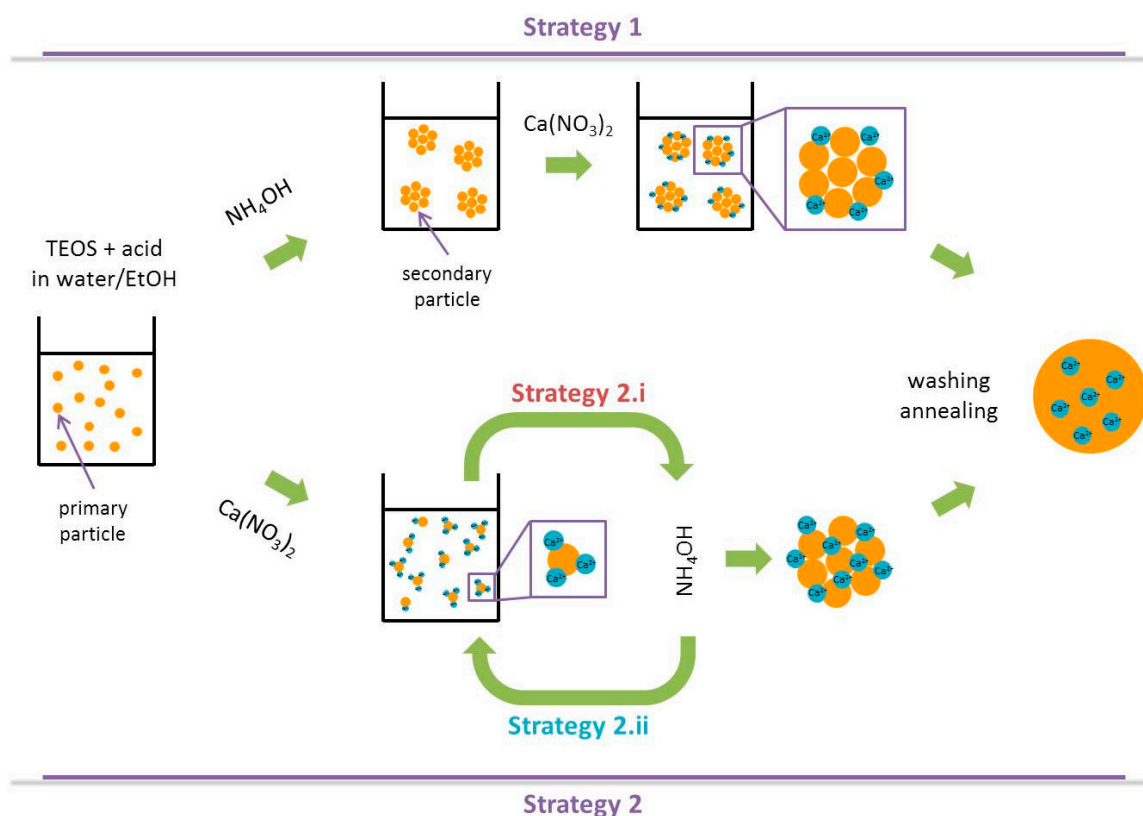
Strategy 1

TEOS + acid in water/EtOH

primary particle

$NH_4OH$

secondary particle

$Ca(NO_3)_2$

Ca²⁺ Ca²⁺ Ca²⁺ Ca²⁺ Ca²⁺

washing annealing

Ca²⁺ Ca²⁺ Ca²⁺ Ca²⁺ Ca²⁺ Ca²⁺

Strategy 2.i

$Ca(NO_3)_2$

Ca²⁺ Ca²⁺ Ca²⁺

$NH_4OH$

Ca²⁺ Ca²⁺ Ca²⁺ Ca²⁺ Ca²⁺ Ca²⁺ Ca²⁺ Ca²⁺ Ca²⁺ Ca²⁺

Strategy 2.ii

Strategy 2